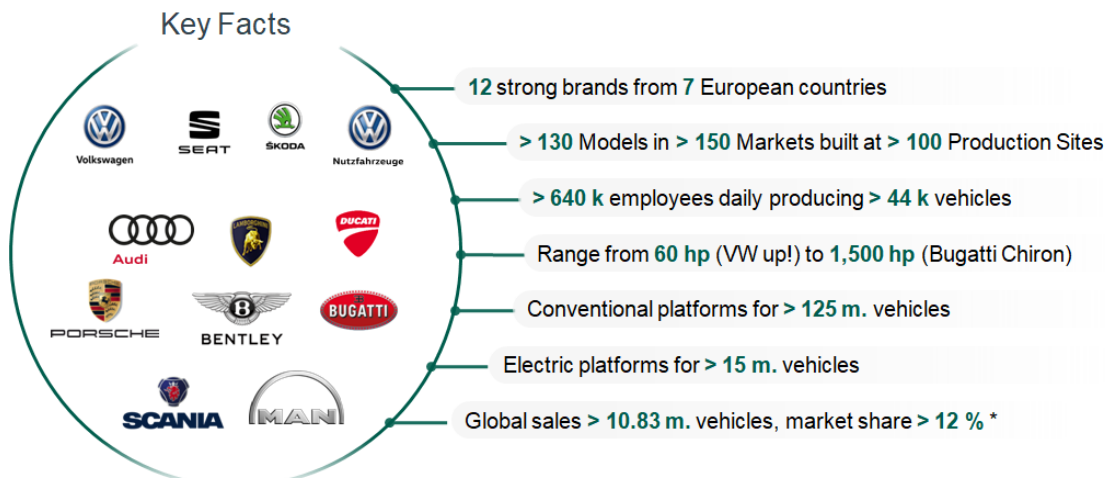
Key Facts

Volkswagen
SEAT
ŠKODA
Nutzfahrzeuge
Audi
LAMBORGHINI
DUCATI
PORSCHE
BENTLEY
BUGATTI
SCANIA
MAN

12 strong brands from 7 European countries

> 130 Models in > 150 Markets built at > 100 Production Sites

> 640 k employees daily producing > 44 k vehicles

Range from 60 hp (VW up!) to 1,500 hp (Bugatti Chiron)

Conventional platforms for > 125 m. vehicles

Electric platforms for > 15 m. vehicles

Global sales > 10.83 m. vehicles, market share > 12 % *